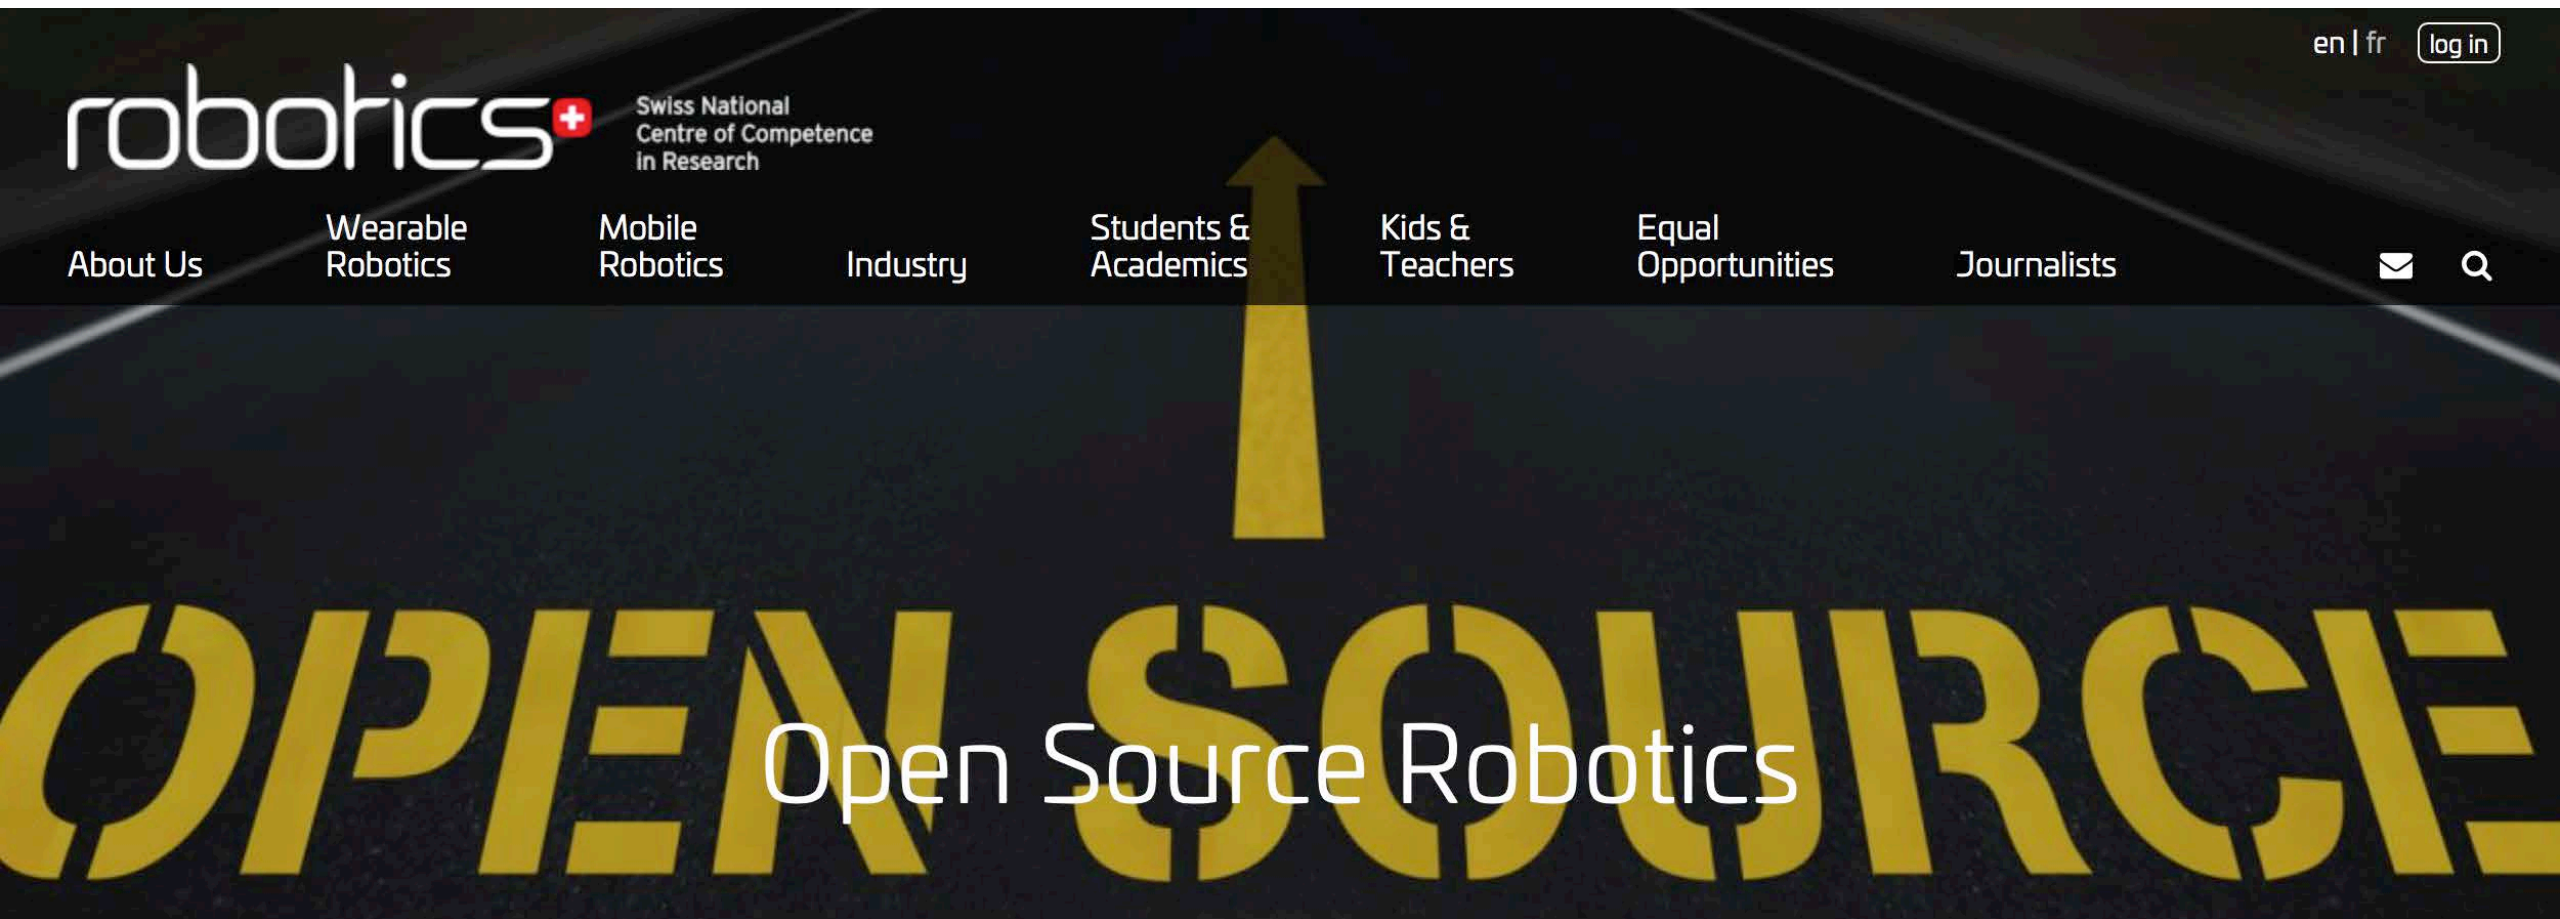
en | fr log in

robotics

Swiss National Centre of Competence in Research

About Us
Wearable Robotics
Mobile Robotics
Industry
Students & Academics
Kids & Teachers
Equal Opportunities
Journalists

OPEN SOURCE

Open Source Robotics